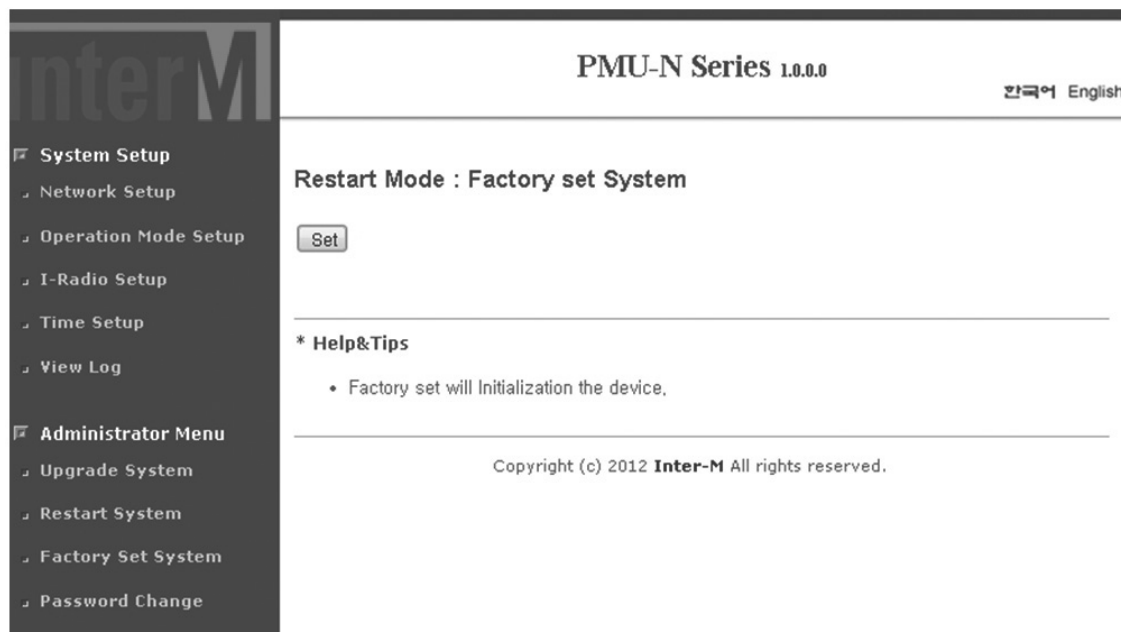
InterM

PMU-N Series 1.0.0.0

한국어 English

System Setup
Network Setup
Operation Mode Setup
I-Radio Setup
Time Setup
View Log

Administrator Menu
Upgrade System
Restart System
Factory Set System
Password Change

Restart Mode : Factory set System

Set

* Help&Tips

• Factory set will Initialization the device,

Copyright (c) 2012 Inter-M All rights reserved.